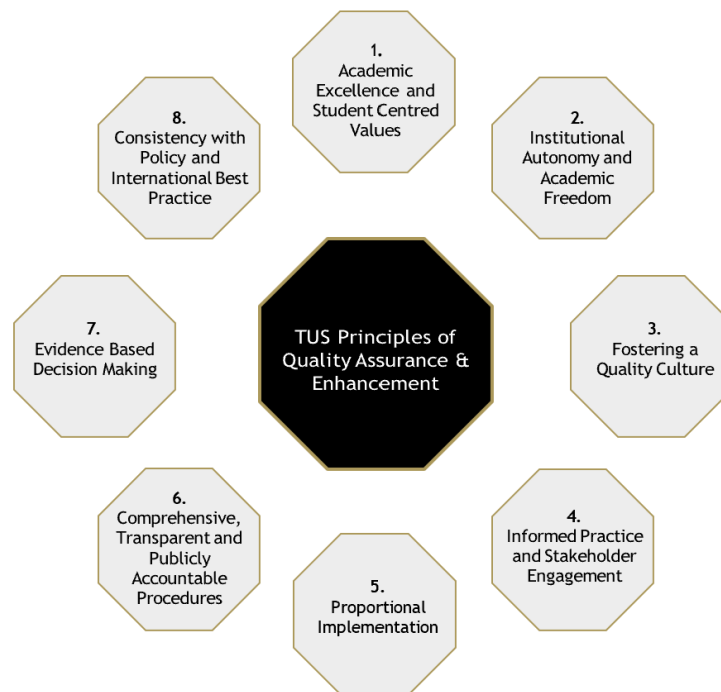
TUS Principles of Quality Assurance & Enhancement

1.
Academic Excellence and Student Centred Values

2.
Institutional Autonomy and Academic Freedom

3.
Fostering a Quality Culture

4.
Informed Practice and Stakeholder Engagement

5.
Proportional Implementation

6.
Comprehensive, Transparent and Publicly Accountable Procedures

7.
Evidence Based Decision Making

8.
Consistency with Policy and International Best Practice